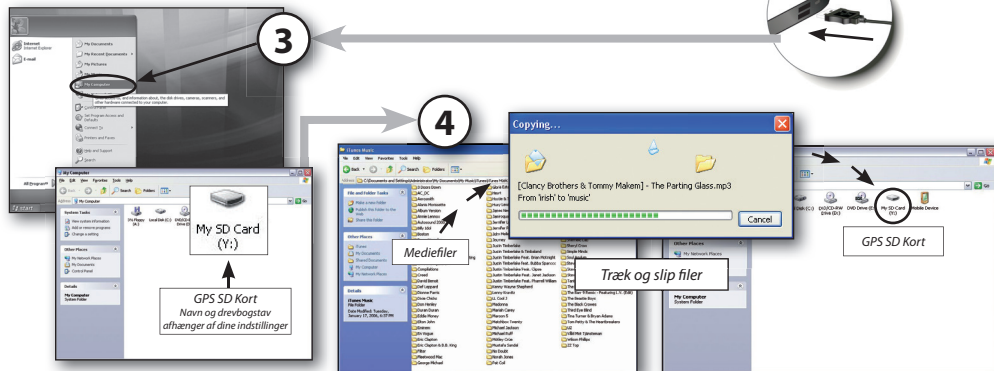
3

Internet
Internet Explorer

E-mail

My Documents

My Recent Documents

My Pictures

My Music

My Computer

Control Panel

Set Program Access and Defaults

Connect To

Printers and Faxes

Help and Support

Search

Run...

All Programs

start

My Computer

File Edit View Favorites Tools Help

Back Search Folders

System Tasks

Other Places

My Network Places

My Documents

Control Panel

Details

My Computer
System Folder

My SD Card
(Y:)

GPS SD Kort
Navn og drevbogstav afhænger af dine indstillinger

4

iTunes Music

File and Folder Tasks

Make a new folder

Other Places

Details

iTunes Music
File Folder

Mediefiler

Copying...

[Clancy Brothers & Tommy Makem] - The Parting Glass.mp3
From 'irish' to 'music'

Cancel

Træk og slip filer

My SD Card
(Y:)

Mobile Device

DVD Drive (E:)

GPS SD Kort

My Network Places

My Computer
System Folder